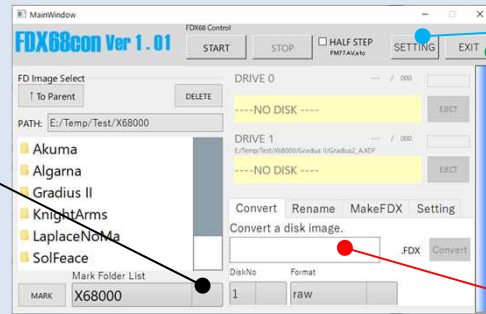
MainWindow

FDX68con Ver 1.01

FDX68 Control

START

STOP

HALF STEP
FM77AV,etc

SETTING

EXIT

FD Image Select

↑ To Parent

DELETE

PATH: E:/Temp/Test/X68000

Akuma

Algarna

Gradius II

KnightArms

LaplaceNoMa

SolFeace

Mark Folder List

MARK

X68000

DRIVE 0

--- / 000

----NO DISK ----

EJECT

DRIVE 1

E:/Temp/Test/X68000/Gradius II/Gradius2_A.XDF

--- / 000

----NO DISK ----

EJECT

Convert

Rename

MakeFDX

Setting

Convert a disk image.

.FDX

Convert

DiskNo

Format

1

raw